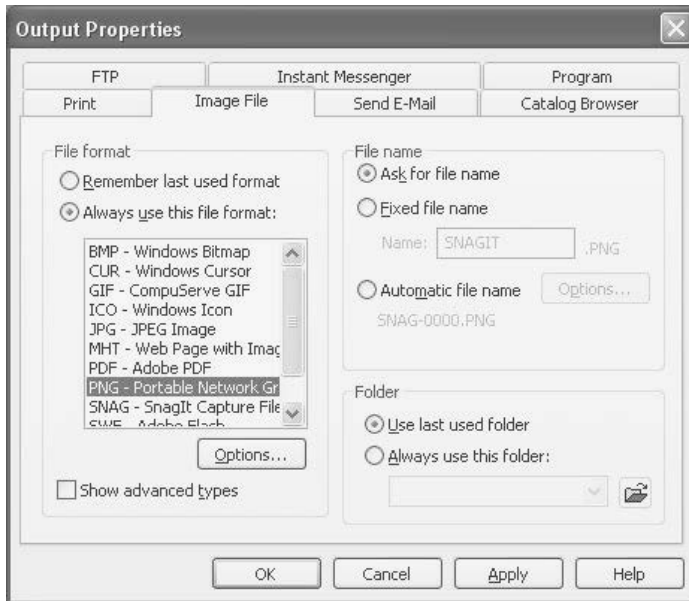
Output Properties

FTP
Instant Messenger
Program
Print
Image File
Send E-Mail
Catalog Browser

File format
Remember last used format
Always use this file format:

BMP - Windows Bitmap
CUR - Windows Cursor
GIF - CompuServe GIF
ICO - Windows Icon
JPG - JPEG Image
MHT - Web Page with Imag
PDF - Adobe PDF
PNG - Portable Network Gr
SNAG - SnagIt Capture File
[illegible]

Options...

Show advanced types

File name
Ask for file name
Fixed file name
Name: SNAGIT .PNG
Automatic file name
Options...
SNAG-0000.PNG

Folder
Use last used folder
Always use this folder:

OK
Cancel
Apply
Help